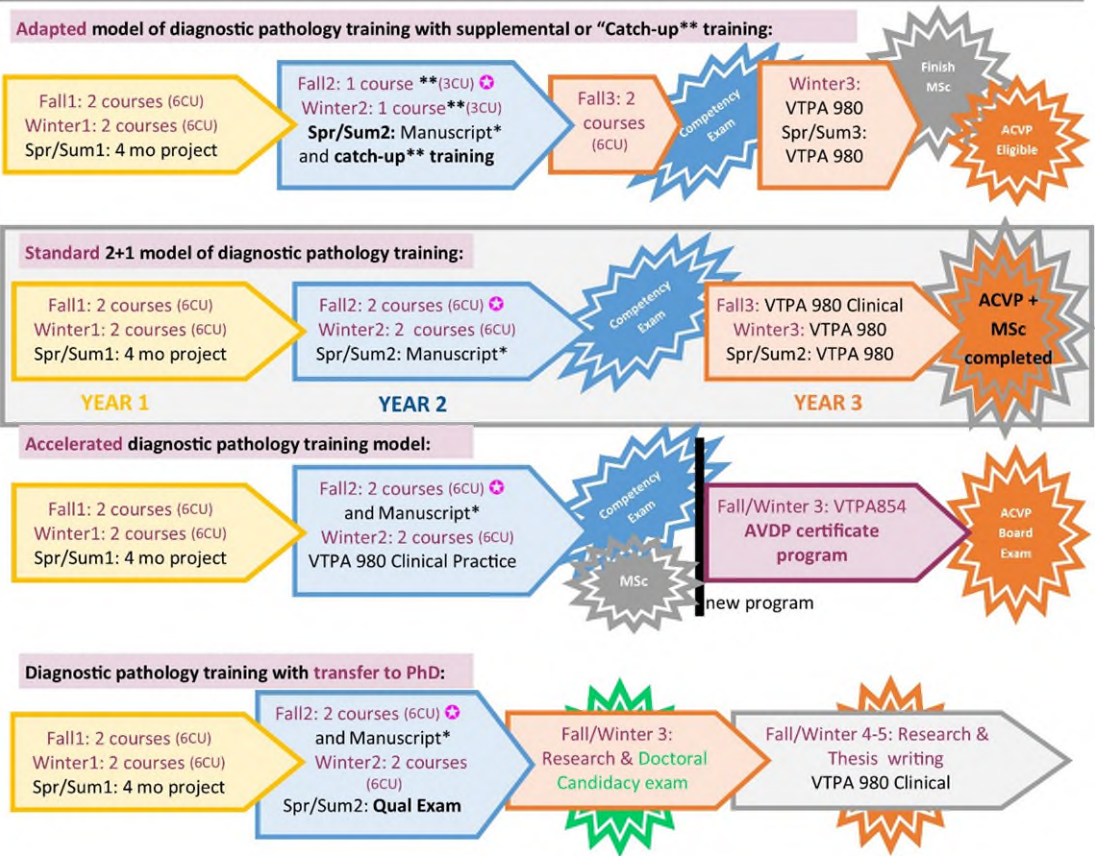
Adapted model of diagnostic pathology training with supplemental or "Catch-up** training:

Fall1: 2 courses (6CU)
Winter1: 2 courses (6CU)
Spr/Sum1: 4 mo project

Fall2: 1 course **(3CU)
Winter2: 1 course**(3CU)
Spr/Sum2: Manuscript* and catch-up** training

Fall3: 2 courses (6CU)

Competency Exam

Winter3: VTPA 980
Spr/Sum3: VTPA 980

Finish MSc

ACVP Eligible

Standard 2+1 model of diagnostic pathology training:

Fall1: 2 courses (6CU)
Winter1: 2 courses (6CU)
Spr/Sum1: 4 mo project

Fall2: 2 courses (6CU)
Winter2: 2 courses (6CU)
Spr/Sum2: Manuscript*

Competency Exam

Fall3: VTPA 980 Clinical
Winter3: VTPA 980
Spr/Sum2: VTPA 980

ACVP + MSc completed

YEAR 1

YEAR 2

YEAR 3

Accelerated diagnostic pathology training model:

Fall1: 2 courses (6CU)
Winter1: 2 courses (6CU)
Spr/Sum1: 4 mo project

Fall2: 2 courses (6CU) and Manuscript*
Winter2: 2 courses (6CU)
VTPA 980 Clinical Practice

Competency Exam

MSc

Fall/Winter 3: VTPA854
AVDP certificate program

ACVP Board Exam

new program

Diagnostic pathology training with transfer to PhD:

Fall1: 2 courses (6CU)
Winter1: 2 courses (6CU)
Spr/Sum1: 4 mo project

Fall2: 2 courses (6CU) and Manuscript*
Winter2: 2 courses (6CU)
Spr/Sum2: Qual Exam

Fall/Winter 3: Research & Doctoral Candidacy exam

Fall/Winter 4-5: Research & Thesis writing
VTPA 980 Clinical